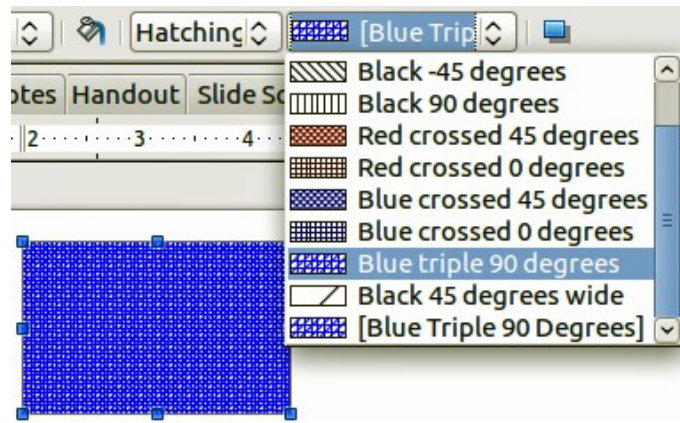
Hatching [Blue Trip

otes Handout Slide So

2 3 4

Black -45 degrees
Black 90 degrees
Red crossed 45 degrees
Red crossed 0 degrees
Blue crossed 45 degrees
Blue crossed 0 degrees
Blue triple 90 degrees
Black 45 degrees wide
[Blue Triple 90 Degrees]